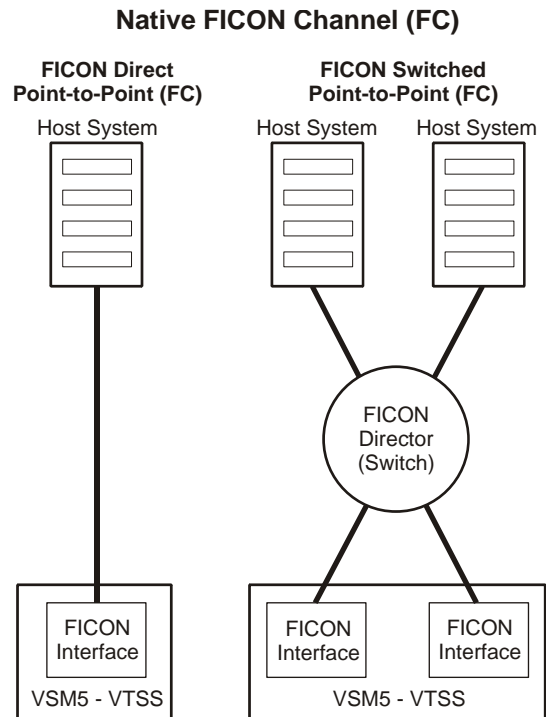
Native FICON Channel (FC)

FICON Direct Point-to-Point (FC)

FICON Switched Point-to-Point (FC)

Host System

Host System

Host System

FICON Director (Switch)

FICON Interface

VSM5 - VTSS

FICON Interface

FICON Interface

VSM5 - VTSS